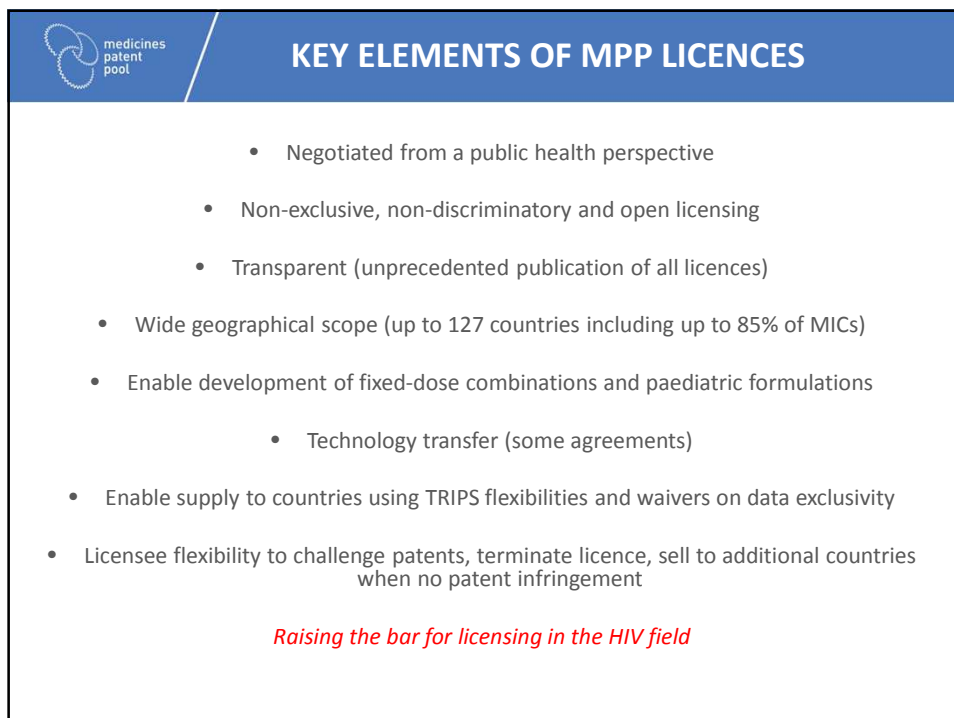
medicines patent pool

KEY ELEMENTS OF MPP LICENCES

• Negotiated from a public health perspective

• Non-exclusive, non-discriminatory and open licensing

• Transparent (unprecedented publication of all licences)

• Wide geographical scope (up to 127 countries including up to 85% of MICs)

• Enable development of fixed-dose combinations and paediatric formulations

• Technology transfer (some agreements)

• Enable supply to countries using TRIPS flexibilities and waivers on data exclusivity

• Licensee flexibility to challenge patents, terminate licence, sell to additional countries when no patent infringement

Raising the bar for licensing in the HIV field